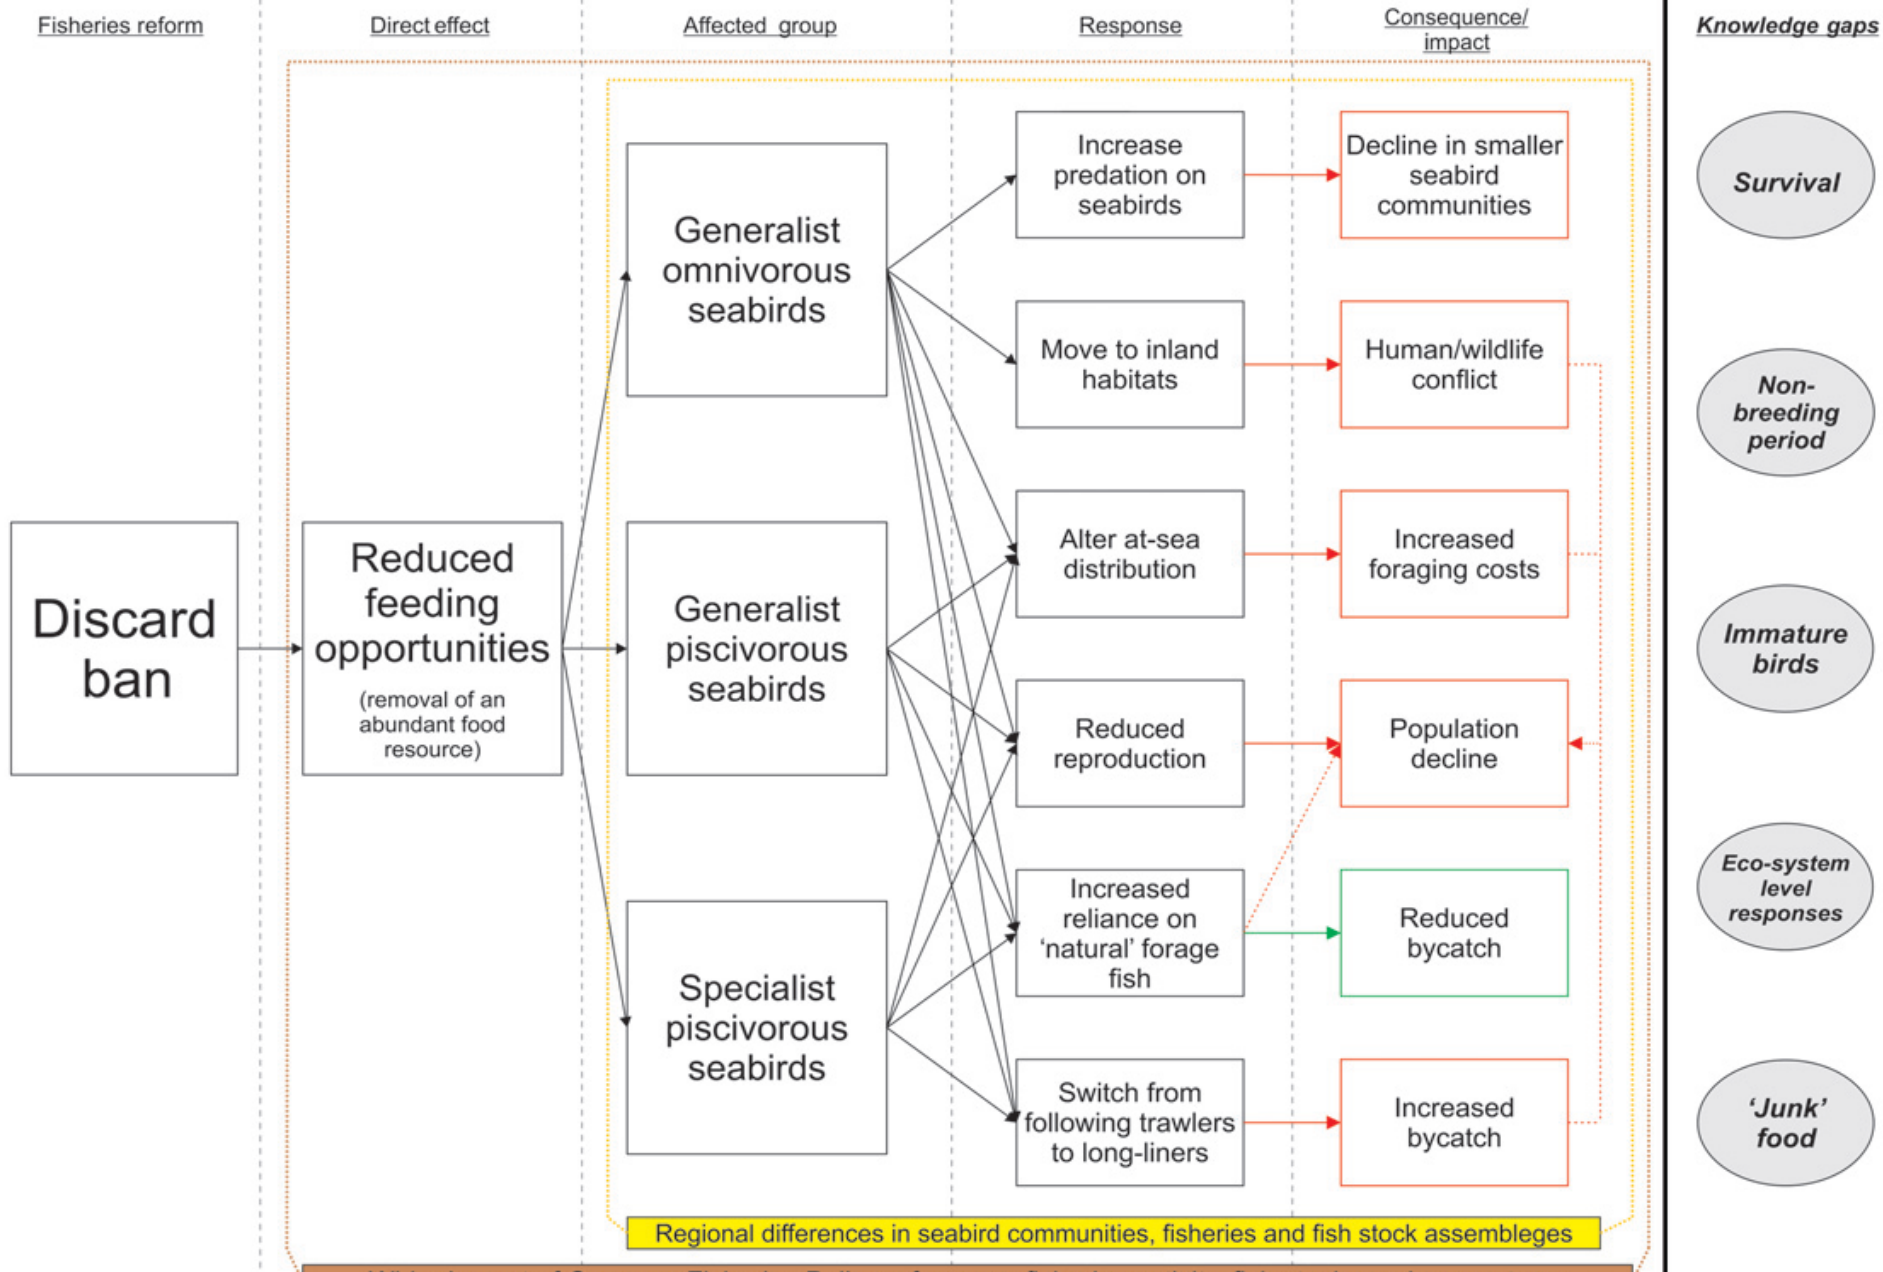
Fisheries reform

Direct effect

Affected group

Response

Consequence/ impact

Knowledge gaps

Discard ban

Reduced feeding opportunities

(removal of an abundant food resource)

Generalist omnivorous seabirds

Generalist piscivorous seabirds

Specialist piscivorous seabirds

Increase predation on seabirds

Move to inland habitats

Alter at-sea distribution

Reduced reproduction

Increased reliance on 'natural' forage fish

Switch from following trawlers to long-liners

Decline in smaller seabird communities

Human/wildlife conflict

Increased foraging costs

Population decline

Reduced bycatch

Increased bycatch

Survival

Non-breeding period

Immature birds

Eco-system level responses

'Junk' food

Regional differences in seabird communities, fisheries and fish stock assemblages

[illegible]